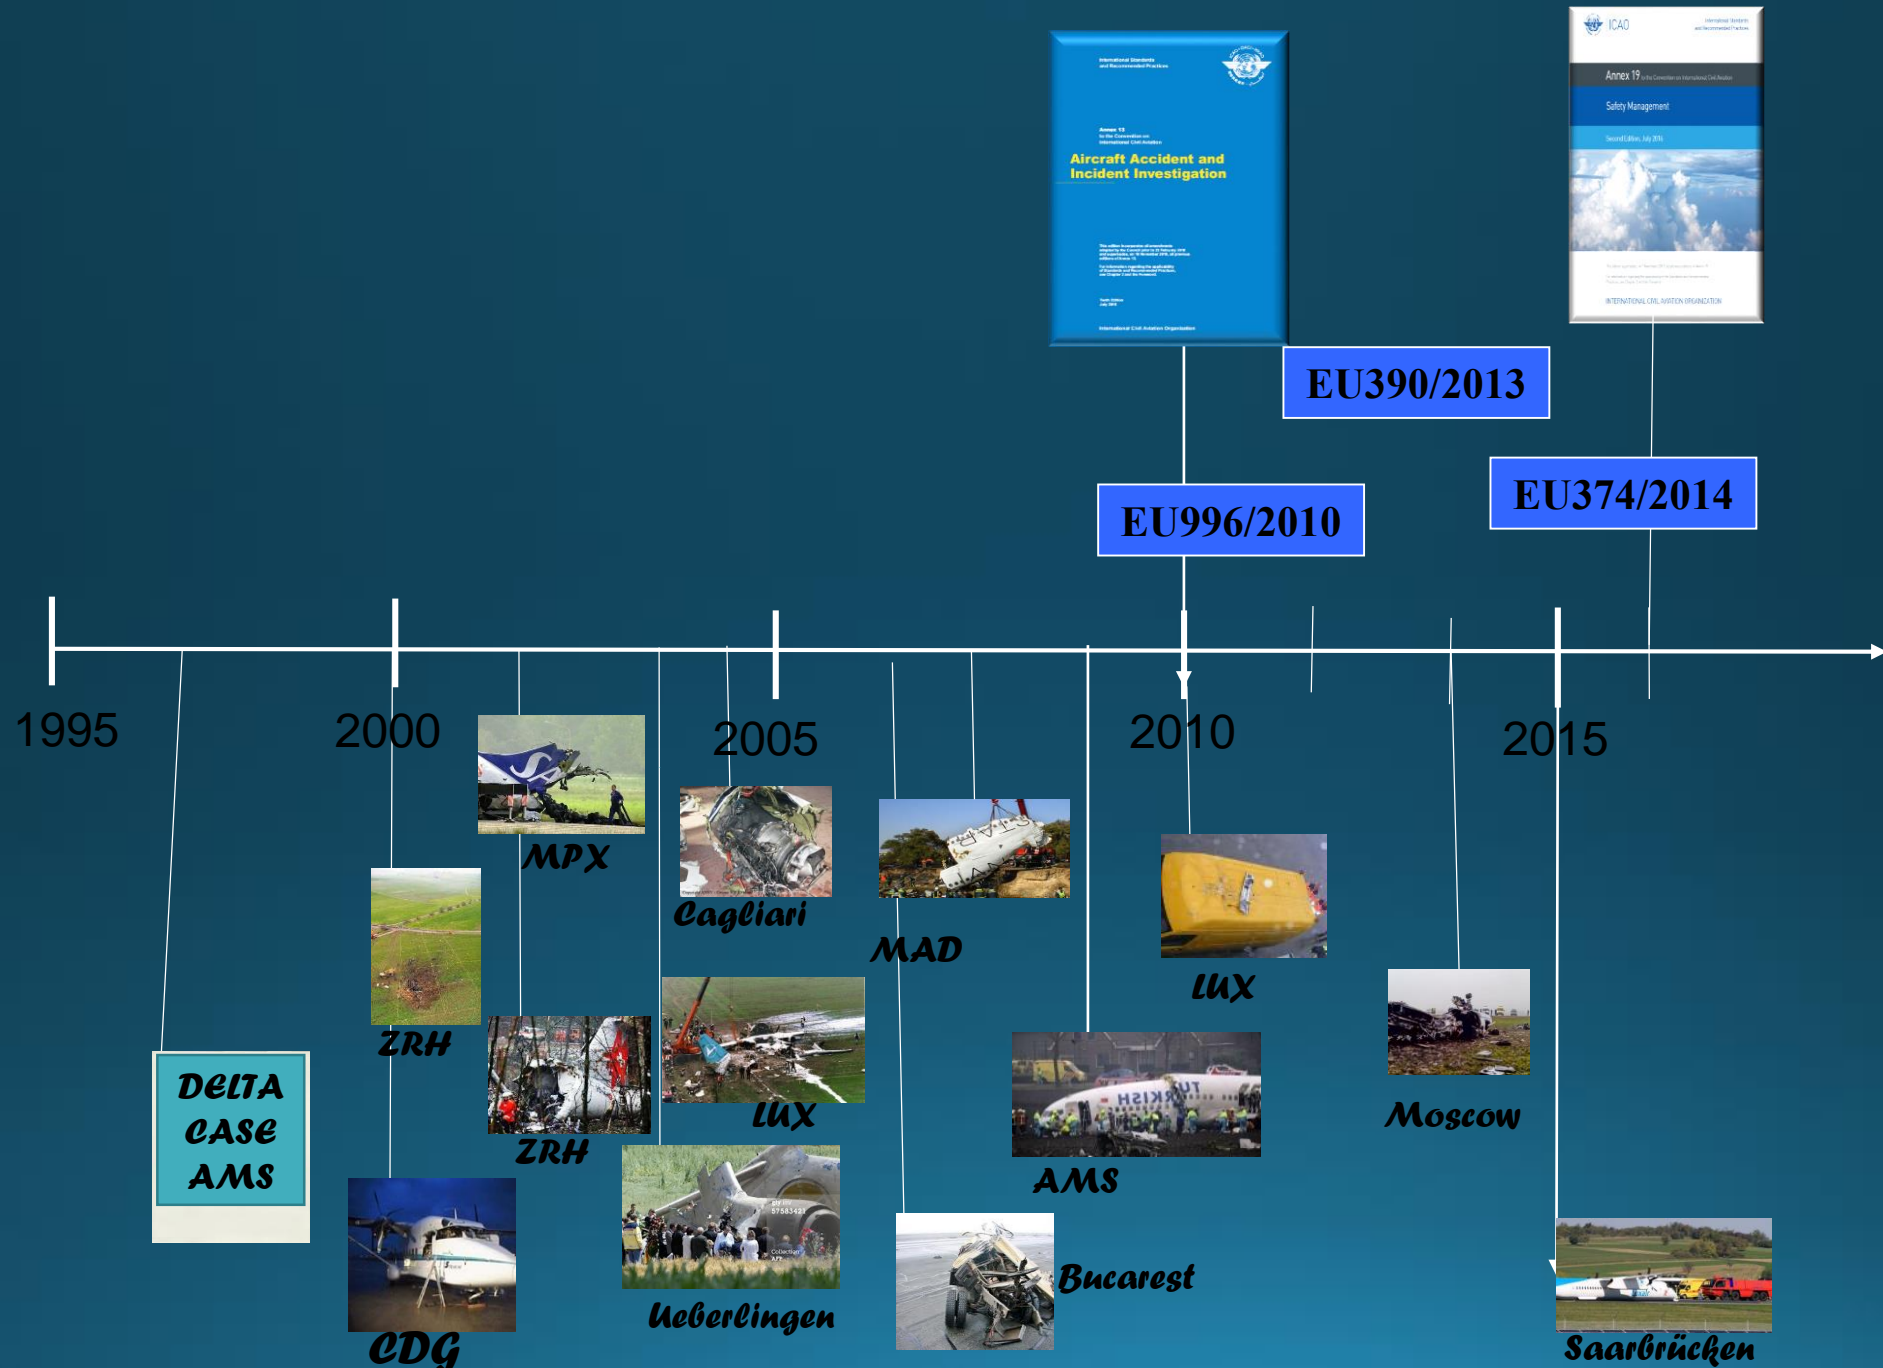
International Standards and Recommended Practices

Annex 13 to the Convention on International Civil Aviation

Aircraft Accident and Incident Investigation

International Civil Aviation Organization

ICAO

Annex 19

Safety Management

Second Edition, July 2016

INTERNATIONAL CIVIL AVIATION ORGANIZATION

EU390/2013

EU996/2010

EU374/2014

1995

2000

2005

2010

2015

DELTA CASE AMS

ZRH

CDG

MPX

ZRH

Cagliari

LUX

Ueberlingen

MAD

Bucarest

AMS

LUX

Moscow

Saarbrücken